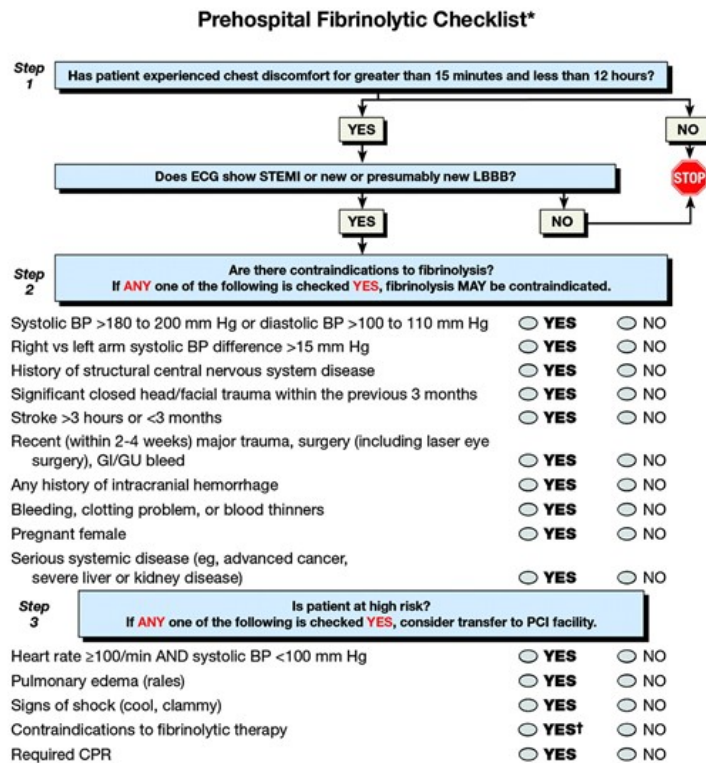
Prehospital Fibrinolytic Checklist*

Step 1

Has patient experienced chest discomfort for greater than 15 minutes and less than 12 hours?

YES

NO

Does ECG show STEMI or new or presumably new LBBB?

STOP

YES

NO

Step 2

Are there contraindications to fibrinolysis?
If ANY one of the following is checked YES, fibrinolysis MAY be contraindicated.

Systolic BP >180 to 200 mm Hg or diastolic BP >100 to 110 mm Hg ◯ YES ◯ NO
Right vs left arm systolic BP difference >15 mm Hg ◯ YES ◯ NO
History of structural central nervous system disease ◯ YES ◯ NO
Significant closed head/facial trauma within the previous 3 months ◯ YES ◯ NO
Stroke >3 hours or <3 months ◯ YES ◯ NO
Recent (within 2-4 weeks) major trauma, surgery (including laser eye surgery), GI/GU bleed ◯ YES ◯ NO
Any history of intracranial hemorrhage ◯ YES ◯ NO
Bleeding, clotting problem, or blood thinners ◯ YES ◯ NO
Pregnant female ◯ YES ◯ NO
Serious systemic disease (eg, advanced cancer, severe liver or kidney disease) ◯ YES ◯ NO

Step 3

Is patient at high risk?
If ANY one of the following is checked YES, consider transfer to PCI facility.

Heart rate ≥100/min AND systolic BP <100 mm Hg ◯ YES ◯ NO
Pulmonary edema (rales) ◯ YES ◯ NO
Signs of shock (cool, clammy) ◯ YES ◯ NO
Contraindications to fibrinolytic therapy ◯ YES† ◯ NO
Required CPR ◯ YES ◯ NO